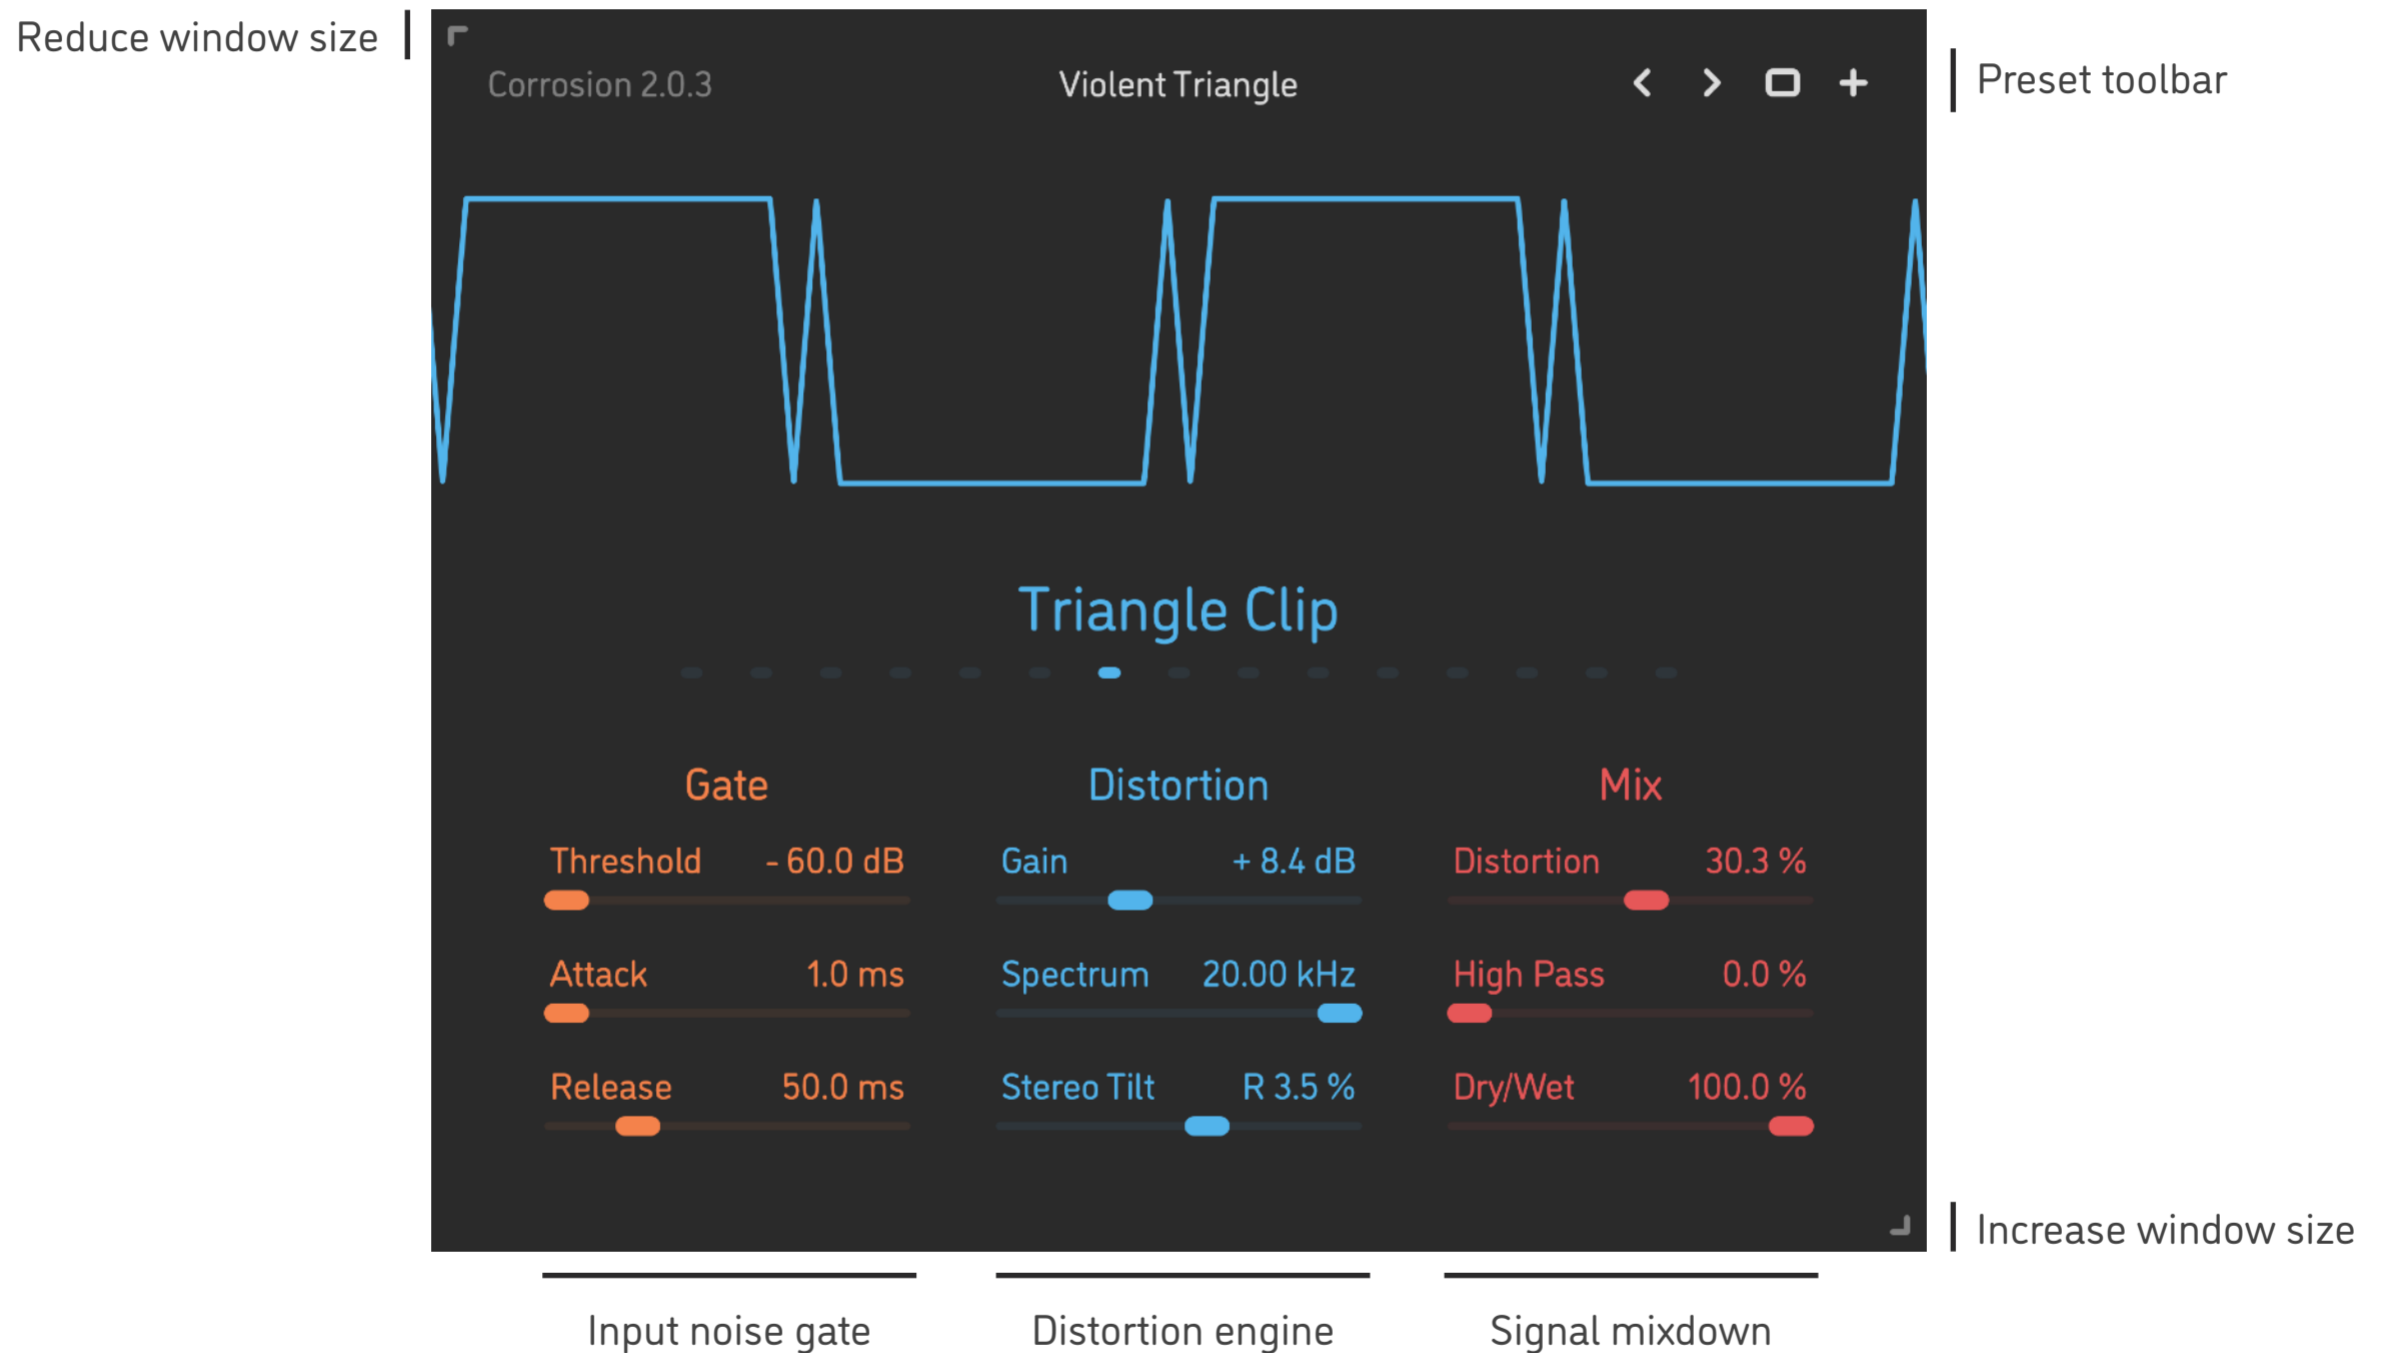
Reduce window size

Corrosion 2.0.3

Violent Triangle

Preset toolbar

Triangle Clip

Gate

Threshold - 60.0 dB

Attack 1.0 ms

Release 50.0 ms

Distortion

Gain + 8.4 dB

Spectrum 20.00 kHz

Stereo Tilt R 3.5 %

Mix

Distortion 30.3 %

High Pass 0.0 %

Dry/Wet 100.0 %

Increase window size

Input noise gate

Distortion engine

Signal mixdown